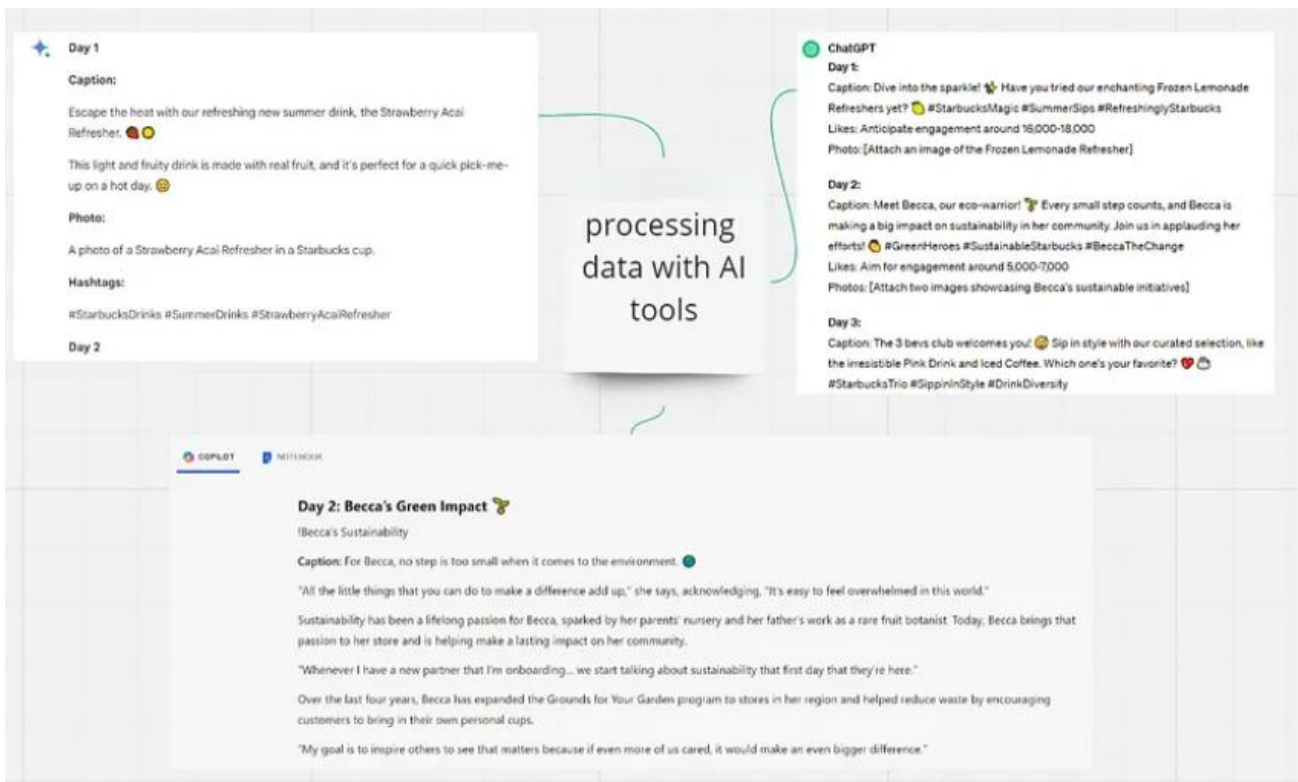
Day 1

Caption:

Escape the heat with our refreshing new summer drink, the Strawberry Acai Refresher. 🍓🟡

This light and fruity drink is made with real fruit, and it's perfect for a quick pick-me-up on a hot day. 😀

Photo:

A photo of a Strawberry Acai Refresher in a Starbucks cup.

Hashtags:

#StarbucksDrinks #SummerDrinks #StrawberryAcaiRefresher

Day 2

processing data with AI tools

ChatGPT

Day 1:

Caption: Dive into the sparkle! Have you tried our enchanting Frozen Lemonade Refreshers yet? 🍋 #StarbucksMagic #SummerSips #RefreshinglyStarbucks

Likes: Anticipate engagement around 16,000-18,000

Photo: [Attach an image of the Frozen Lemonade Refresher]

Day 2:

Caption: Meet Becca, our eco-warrior! 🌱 Every small step counts, and Becca is making a big impact on sustainability in her community. Join us in applauding her efforts! #GreenHeroes #SustainableStarbucks #BeccaTheChange

Likes: Aim for engagement around 5,000-7,000

Photos: [Attach two images showcasing Becca's sustainable initiatives]

Day 3:

Caption: The 3 bevs club welcomes you! 😊 Sip in style with our curated selection, like the irresistible Pink Drink and Iced Coffee. Which one's your favorite? ❤️ #StarbucksTrio #SippinInStyle #DrinkDiversity

COPILOT NOTEBOOK

Day 2: Becca's Green Impact 🌱

!Becca's Sustainability

Caption: For Becca, no step is too small when it comes to the environment. 🌍

"All the little things that you can do to make a difference add up," she says, acknowledging, "It's easy to feel overwhelmed in this world."

Sustainability has been a lifelong passion for Becca, sparked by her parents' nursery and her father's work as a rare fruit botanist. Today, Becca brings that passion to her store and is helping make a lasting impact on her community.

"Whenever I have a new partner that I'm onboarding... we start talking about sustainability that first day that they're here."

Over the last four years, Becca has expanded the Grounds for Your Garden program to stores in her region and helped reduce waste by encouraging customers to bring in their own personal cups.

"My goal is to inspire others to see that matters because if even more of us cared, it would make an even bigger difference."